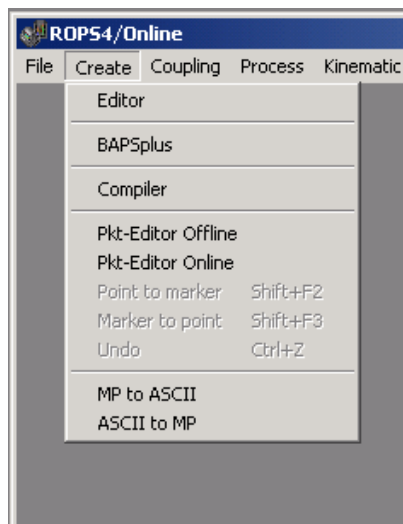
ROPS4/Online

File Create Coupling Process Kinematic

Editor

BAPSplus

Compiler

Pkt-Editor Offline
Pkt-Editor Online
Point to marker Shift+F2
Marker to point Shift+F3
Undo Ctrl+Z

MP to ASCII
ASCII to MP